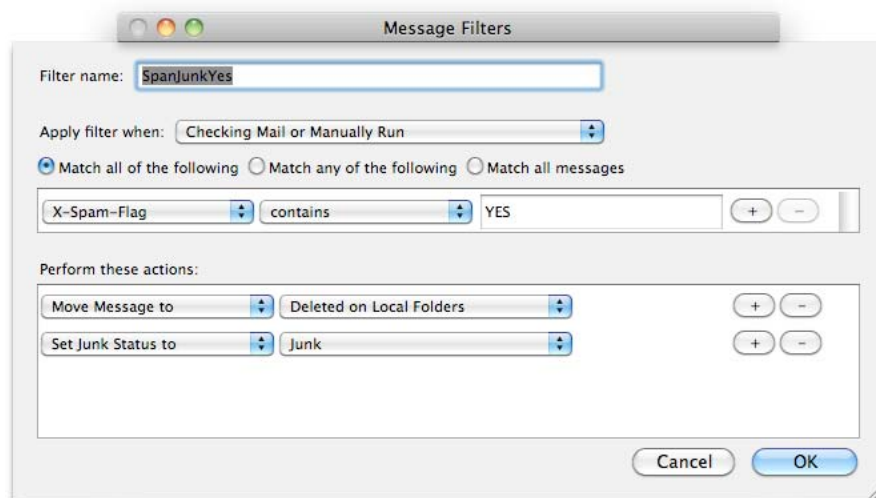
Message Filters

Filter name: SpanJunkYes

Apply filter when: Checking Mail or Manually Run

Match all of the following Match any of the following Match all messages

X-Spam-Flag contains YES + −

Perform these actions:

Move Message to Deleted on Local Folders + −

Set Junk Status to Junk + −

Cancel OK